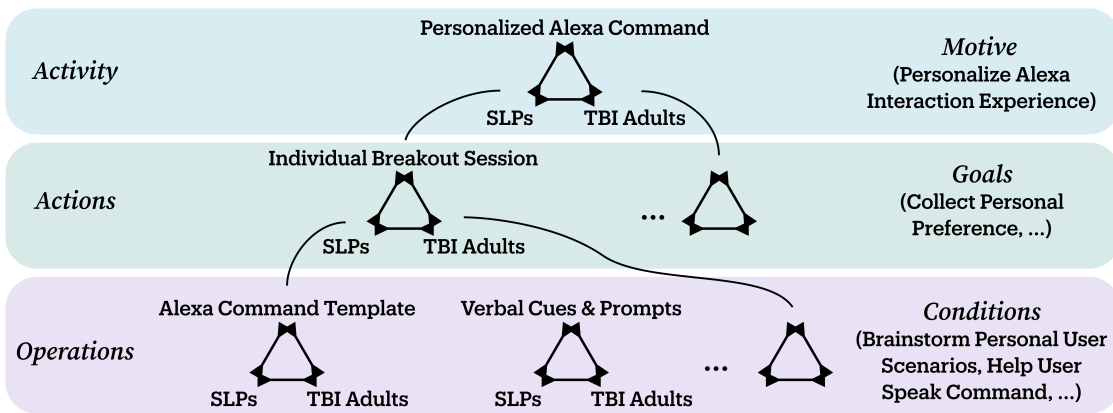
Activity

Personalized Alexa Command

SLPs TBI Adults

Motive
(Personalize Alexa Interaction Experience)

Actions

Individual Breakout Session

SLPs TBI Adults

...

Goals
(Collect Personal Preference, ...)

Operations

Alexa Command Template

SLPs TBI Adults

Verbal Cues & Prompts

SLPs TBI Adults

...

Conditions
(Brainstorm Personal User Scenarios, Help User Speak Command, ...)